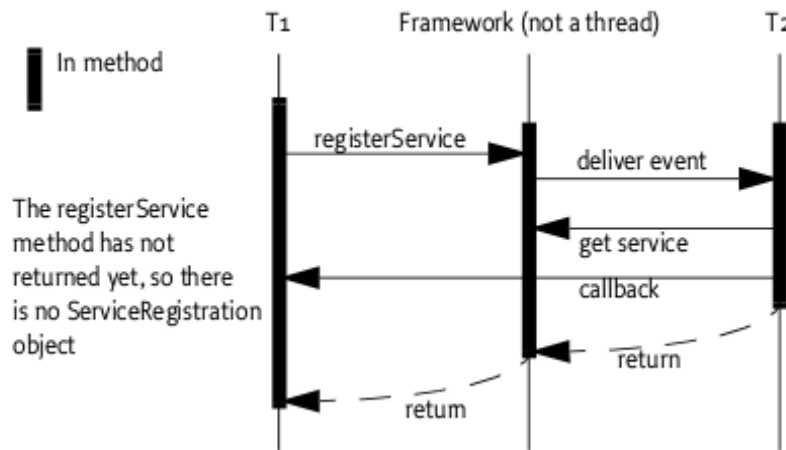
T1

Framework (not a thread)

T2

In method

registerService

deliver event

get service

callback

The registerService method has not returned yet, so there is no ServiceRegistration object

return

return